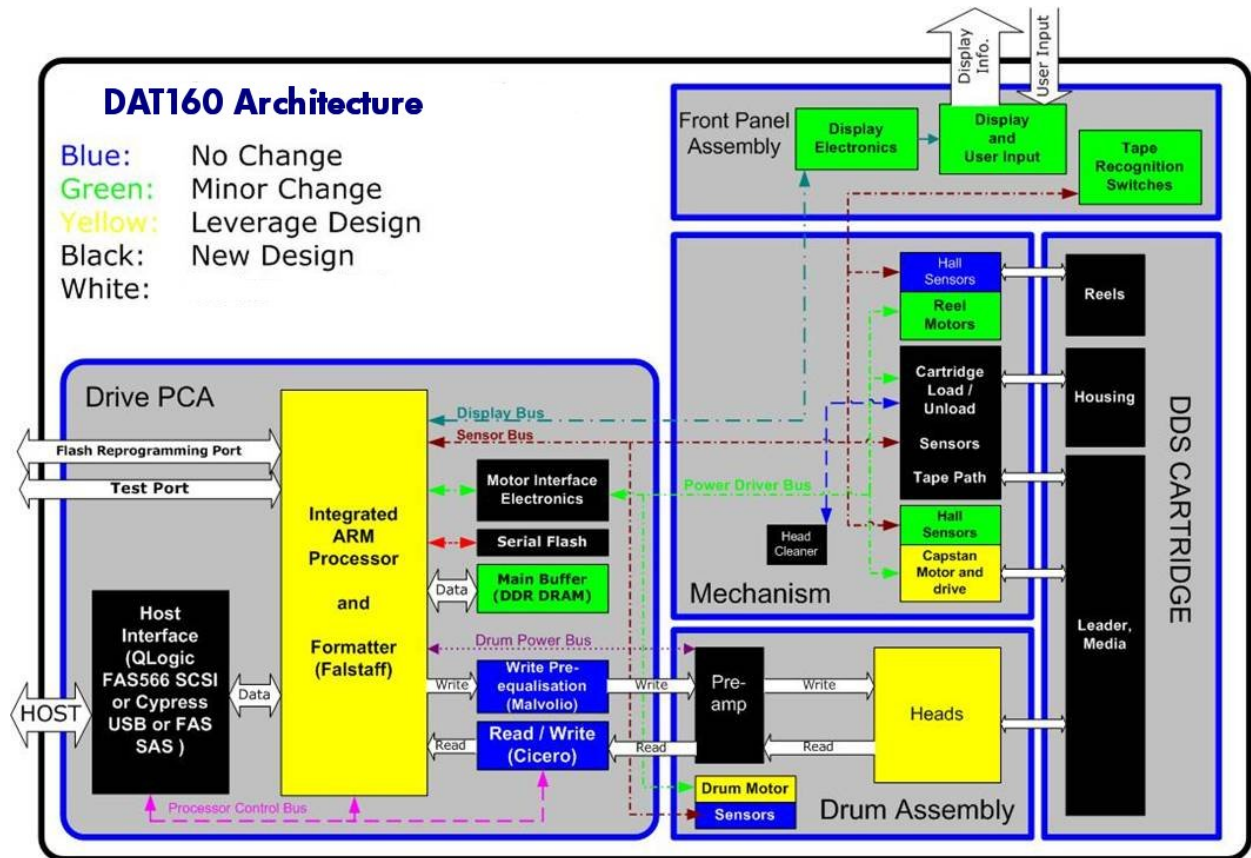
DAT160 Architecture

Blue: No Change
Green: Minor Change
Yellow: Leverage Design
Black: New Design
White:

Display Info.
User Input

Front Panel Assembly
Display Electronics
Display and User Input
Tape Recognition Switches

Hall Sensors
Reel Motors
Cartridge Load / Unload
Sensors
Tape Path
Head Cleaner
Hall Sensors
Capstan Motor and drive
Mechanism

Reels
Housing
Leader, Media
DDS CARTRIDGE

Drive PCA
Flash Reprogramming Port
Test Port
Display Bus
Sensor Bus
Power Driver Bus
Integrated ARM Processor and Formatter (Falstaff)
Motor Interface Electronics
Serial Flash
Data
Main Buffer (DDR DRAM)
Drum Power Bus
Host Interface (QLogic FAS566 SCSI or Cypress USB or FAS SAS )
Data
HOST
Write
Write Pre-equalisation (Malvolio)
Write
Read
Read / Write (Cicero)
Read
Processor Control Bus

Pre-amp
Write
Read
Heads
Drum Motor
Sensors
Drum Assembly